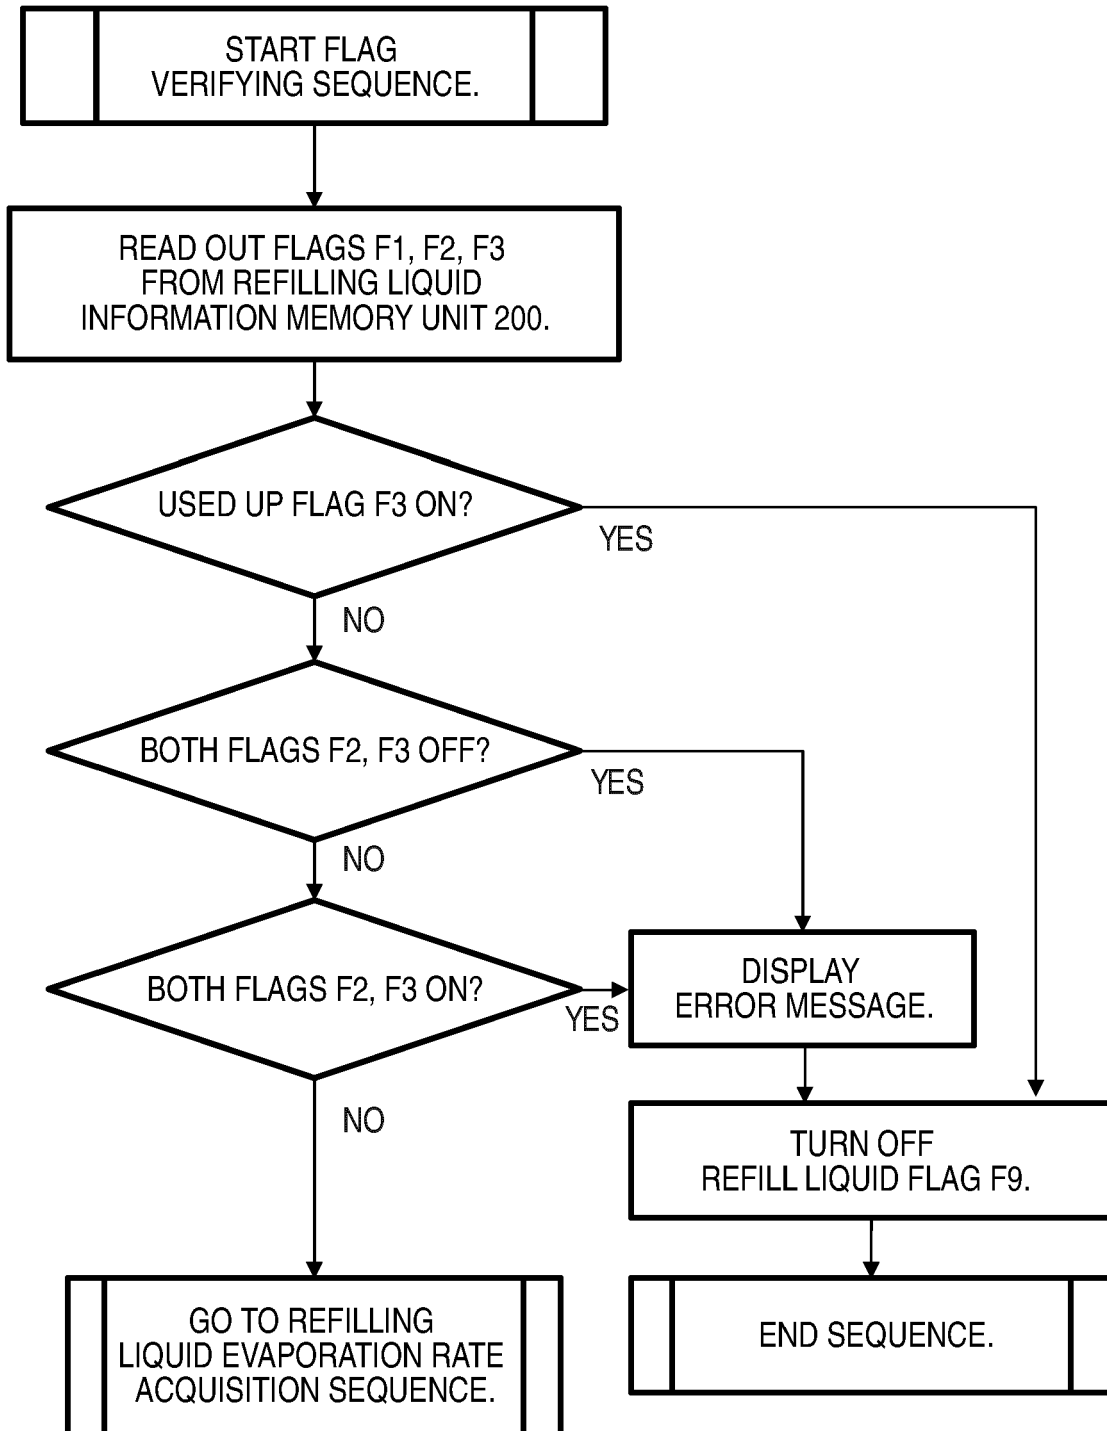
START FLAG VERIFYING SEQUENCE.

READ OUT FLAGS F1, F2, F3 FROM REFILLING LIQUID INFORMATION MEMORY UNIT 200.

USED UP FLAG F3 ON?

YES

NO

BOTH FLAGS F2, F3 OFF?

YES

NO

BOTH FLAGS F2, F3 ON?

YES

DISPLAY ERROR MESSAGE.

NO

TURN OFF REFILL LIQUID FLAG F9.

GO TO REFILLING LIQUID EVAPORATION RATE ACQUISITION SEQUENCE.

END SEQUENCE.